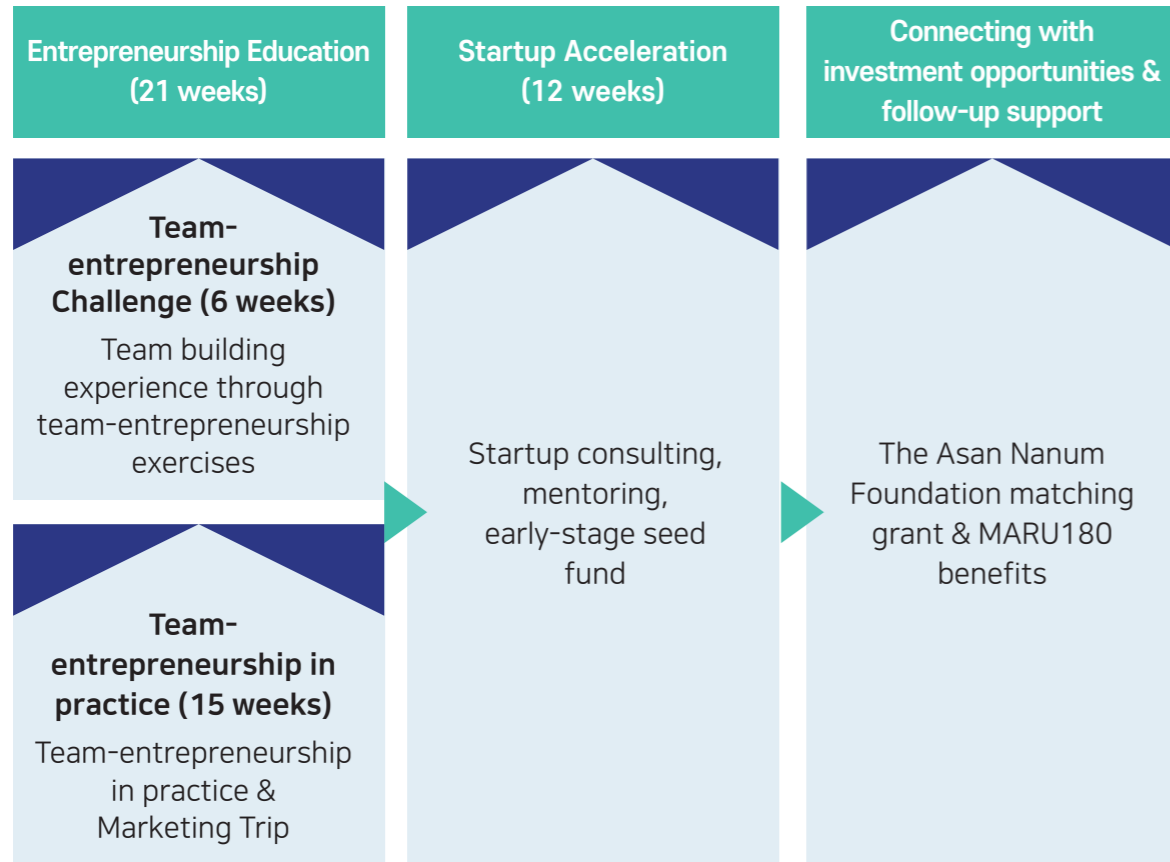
Entrepreneurship Education (21 weeks)

Startup Acceleration (12 weeks)

Connecting with investment opportunities & follow-up support

Team-entrepreneurship Challenge (6 weeks)

Team building experience through team-entrepreneurship exercises

Team-entrepreneurship in practice (15 weeks)

Team-entrepreneurship in practice & Marketing Trip

Startup consulting, mentoring, early-stage seed fund

The Asan Nanum Foundation matching grant & MARU180 benefits